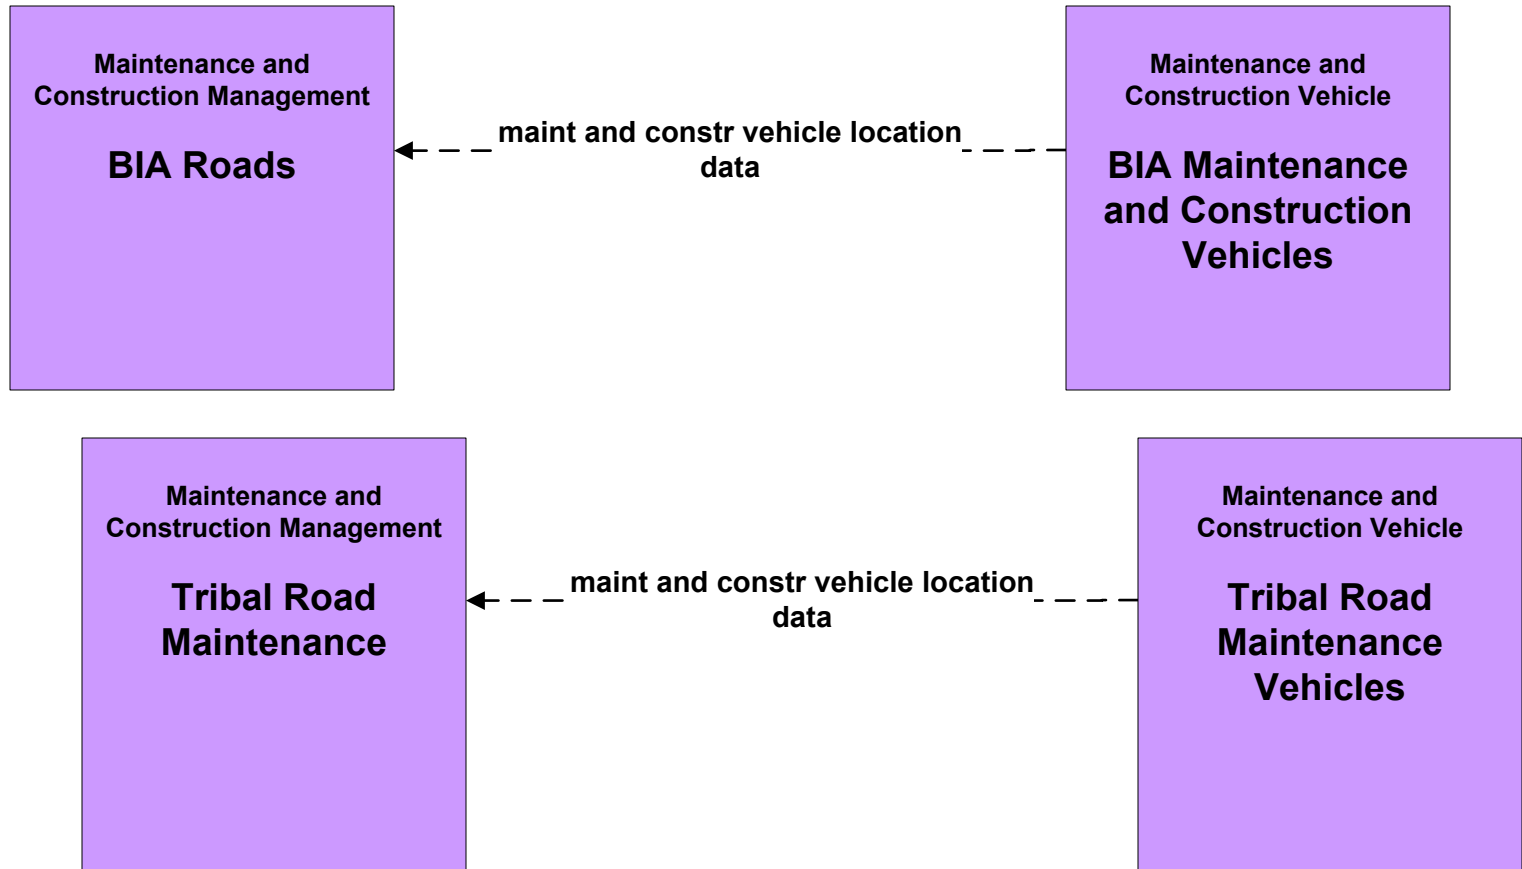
Maintenance and Construction Management

BIA Roads

maint and constr vehicle location data

Maintenance and Construction Vehicle

BIA Maintenance and Construction Vehicles

Maintenance and Construction Management

Tribal Road Maintenance

maint and constr vehicle location data

Maintenance and Construction Vehicle

Tribal Road Maintenance Vehicles